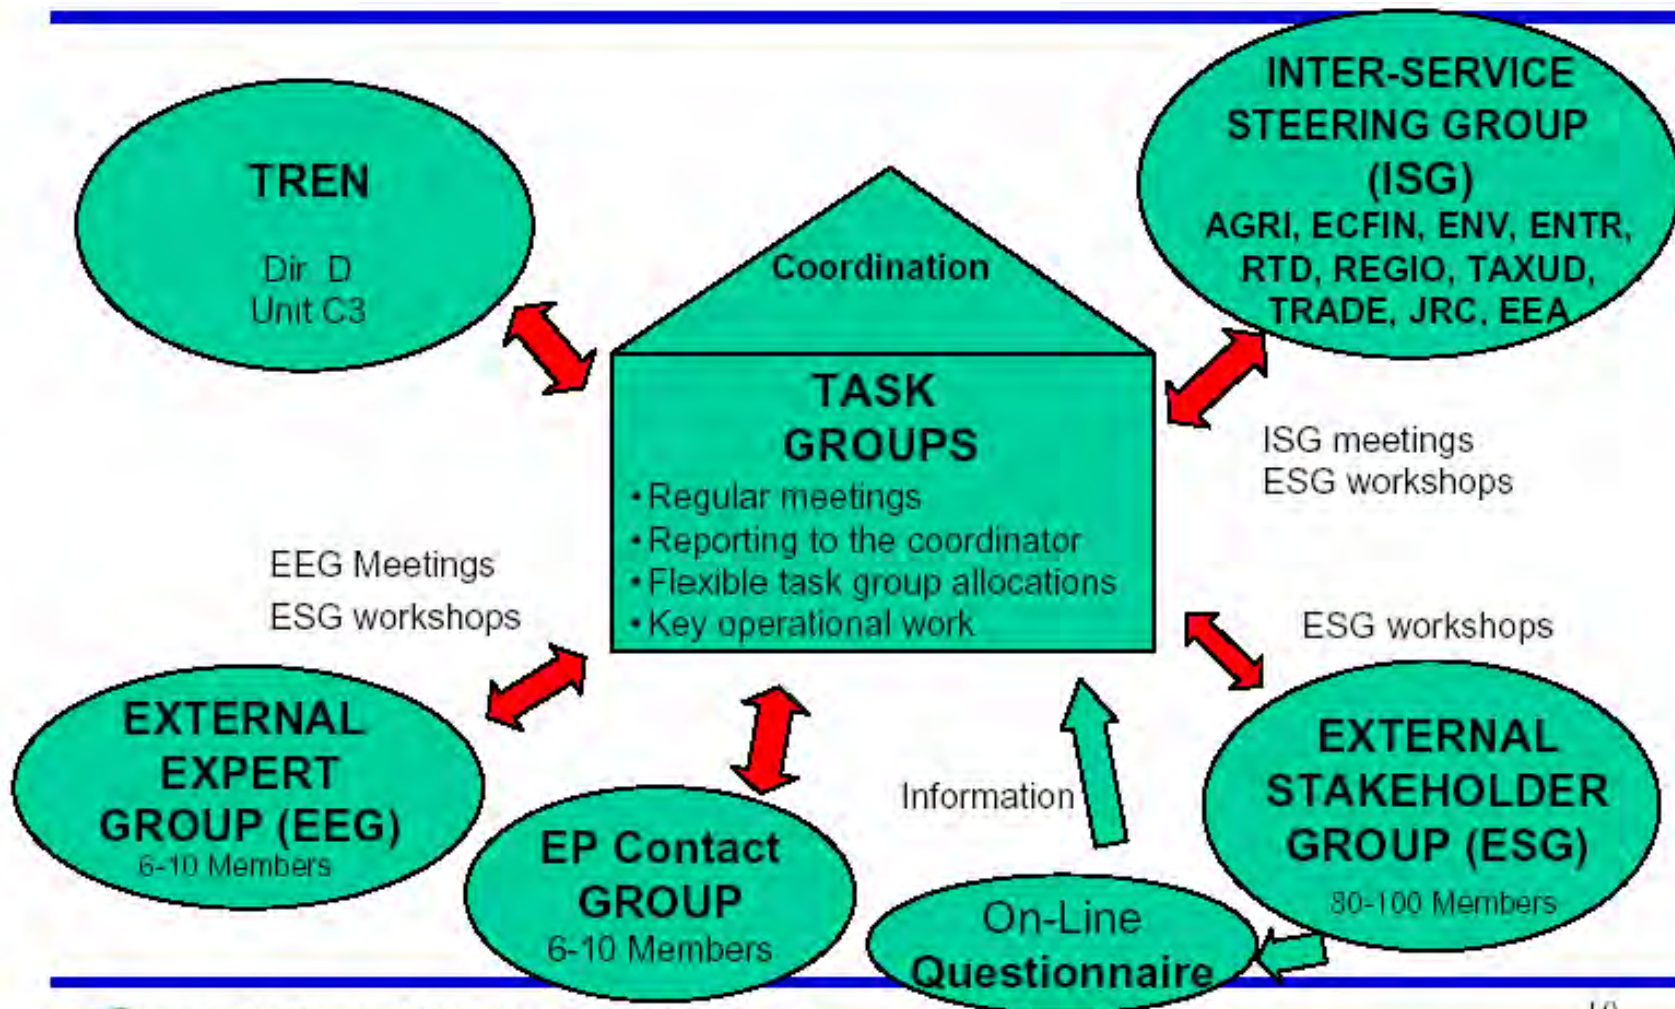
TREN

Dir D
Unit C3

INTER-SERVICE STEERING GROUP (ISG)
AGRI, ECFIN, ENV, ENTR, RTD, REGIO, TAXUD, TRADE, JRC, EEA

Coordination

TASK GROUPS
• Regular meetings
• Reporting to the coordinator
• Flexible task group allocations
• Key operational work

ISG meetings
ESG workshops

EEG Meetings
ESG workshops

ESG workshops

EXTERNAL EXPERT GROUP (EEG)
6-10 Members

EP Contact GROUP
6-10 Members

Information

EXTERNAL STAKEHOLDER GROUP (ESG)
80-100 Members

On-Line Questionnaire

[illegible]